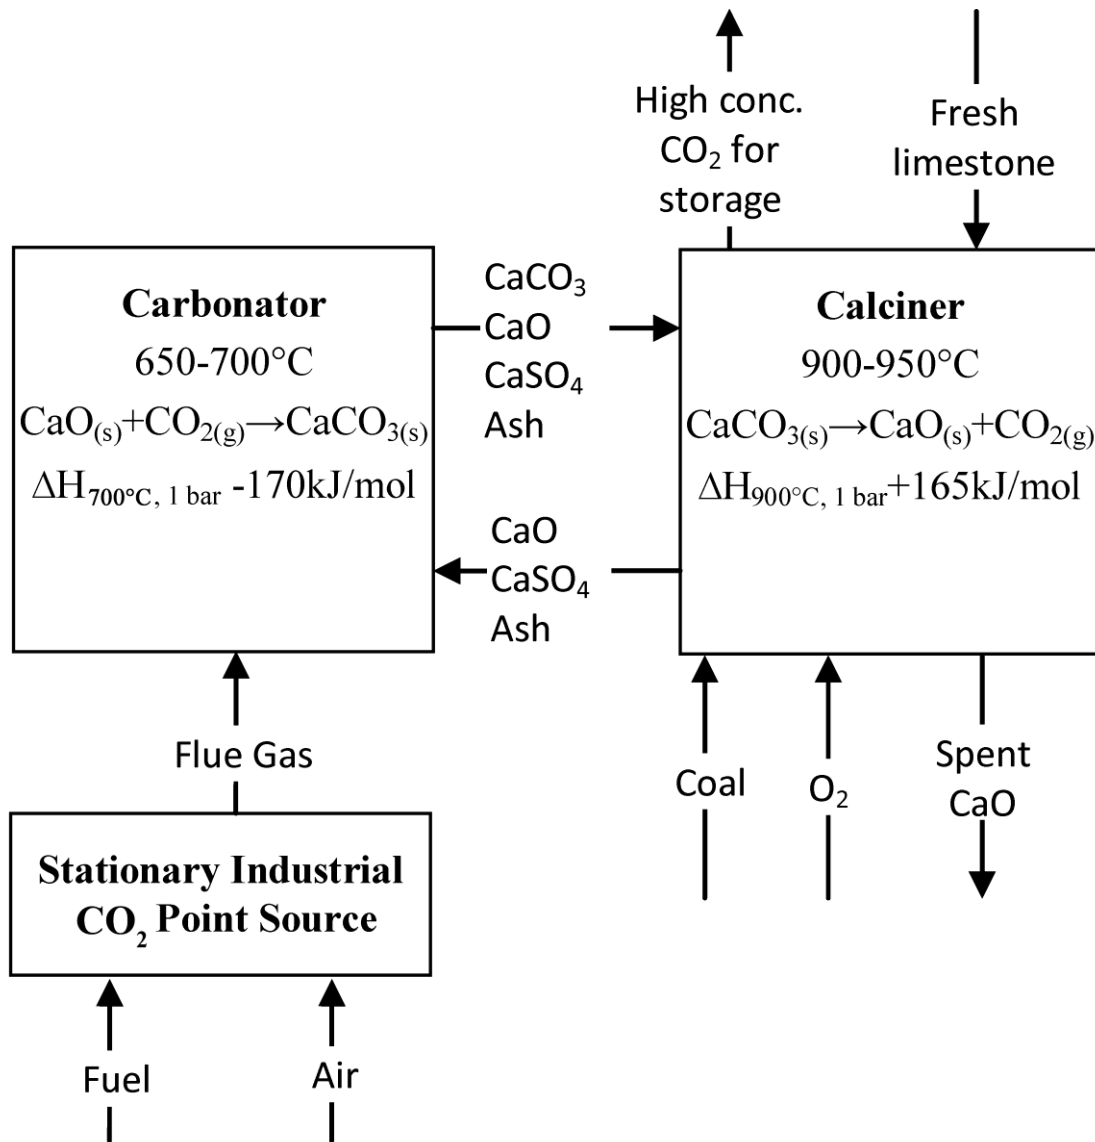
High conc. $CO_2$ for storage

Fresh limestone

Carbonator
650-700°C
$CaO_{(s)}+CO_{2(g)}\rightarrow CaCO_{3(s)}$
$\Delta H_{700°C,\ 1\ bar}$ -170kJ/mol

$CaCO_3$
CaO
$CaSO_4$
Ash

Calciner
900-950°C
$CaCO_{3(s)}\rightarrow CaO_{(s)}+CO_{2(g)}$
$\Delta H_{900°C,\ 1\ bar}$+165kJ/mol

CaO
$CaSO_4$
Ash

Flue Gas

Coal

$O_2$

Spent CaO

Stationary Industrial $CO_2$ Point Source

Fuel

Air